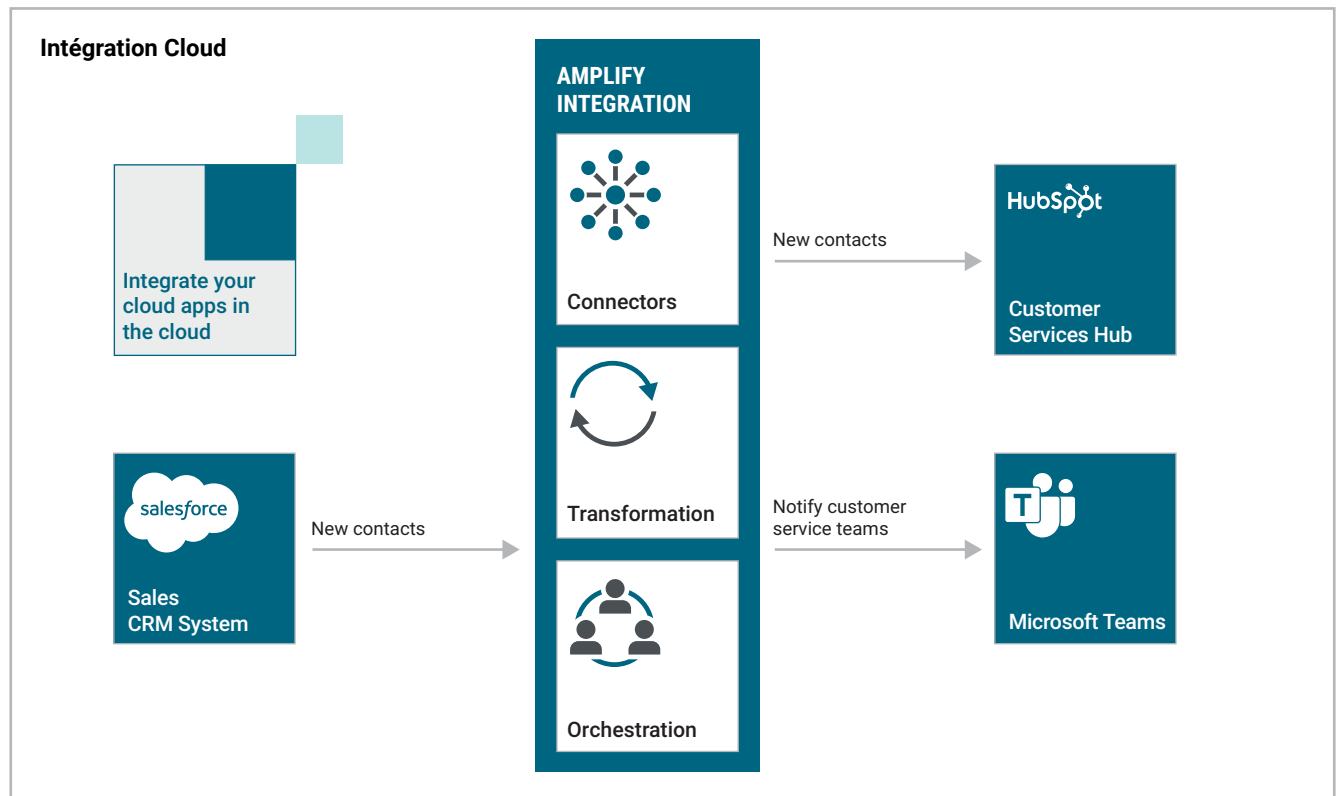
Intégration Cloud

Integrate your cloud apps in the cloud

salesforce

Sales CRM System

New contacts

AMPLIFY INTEGRATION

Connectors

Transformation

Orchestration

New contacts

HubSpot

Customer Services Hub

Notify customer service teams

T

Microsoft Teams